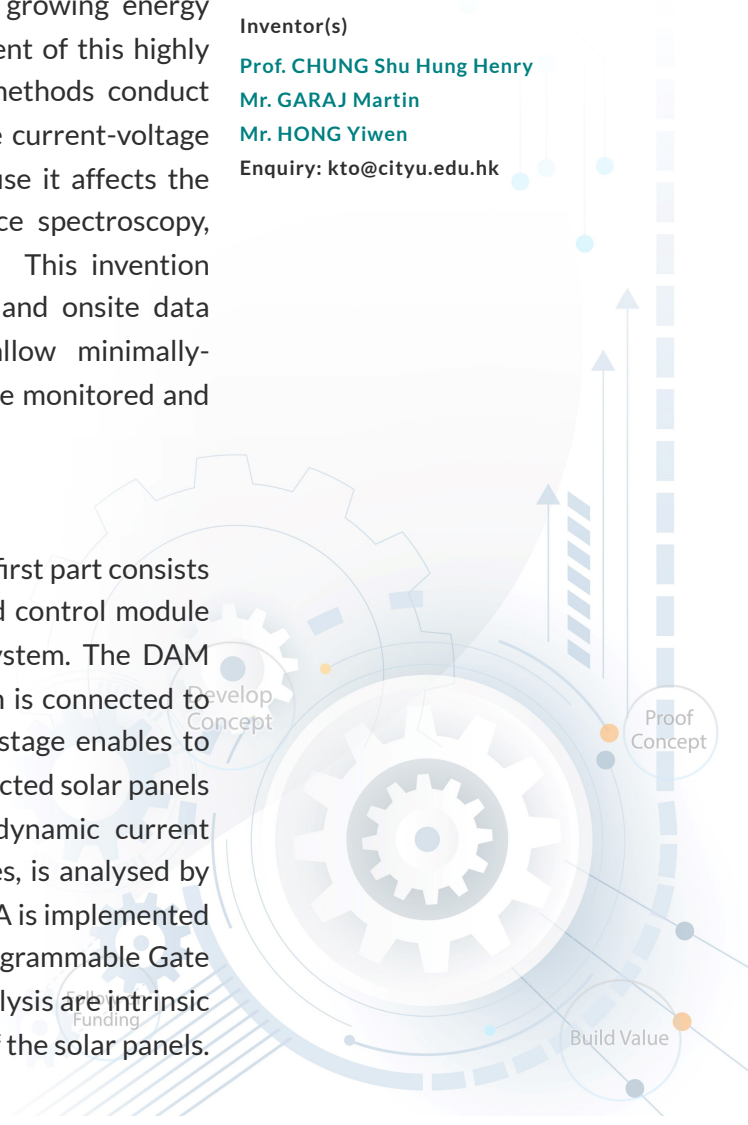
growing energy
ent of this highly
methods conduct
e current-voltage
use it affects the
ce spectroscopy,
This invention
and onsite data
allow minimally-
e monitored and

first part consists
d control module
ystem. The DAM
n is connected to
stage enables to
cted solar panels
dynamic current
es, is analysed by
A is implemented
grammable Gate
lysis are intrinsic
f the solar panels.

Inventor(s)

Prof. CHUNG Shu Hung Henry
Mr. GARAJ Martin
Mr. HONG Yiwen
Enquiry: kto@cityu.edu.hk

Develop Concept

Proof Concept

Follow Funding

Build Value